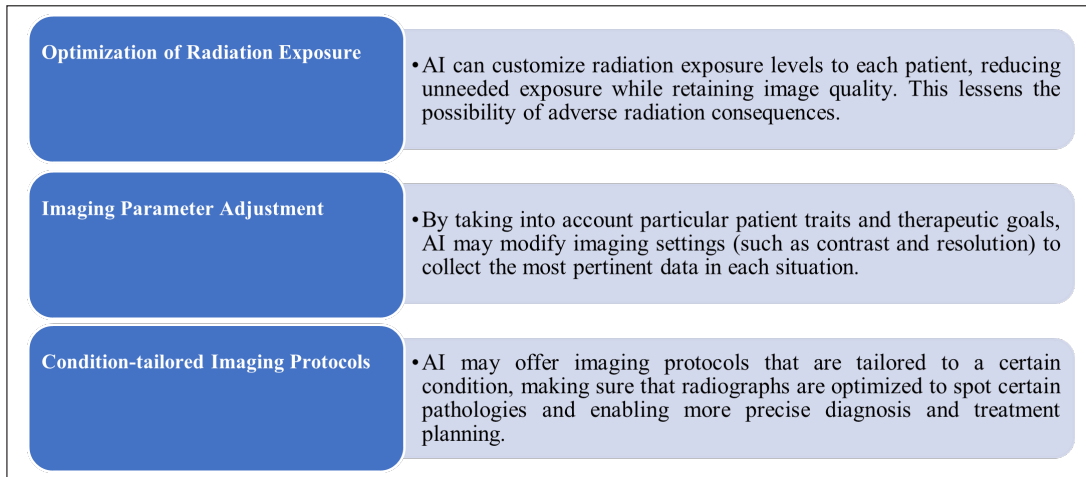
Optimization of Radiation Exposure

• AI can customize radiation exposure levels to each patient, reducing unneeded exposure while retaining image quality. This lessens the possibility of adverse radiation consequences.

Imaging Parameter Adjustment

• By taking into account particular patient traits and therapeutic goals, AI may modify imaging settings (such as contrast and resolution) to collect the most pertinent data in each situation.

Condition-tailored Imaging Protocols

• AI may offer imaging protocols that are tailored to a certain condition, making sure that radiographs are optimized to spot certain pathologies and enabling more precise diagnosis and treatment planning.